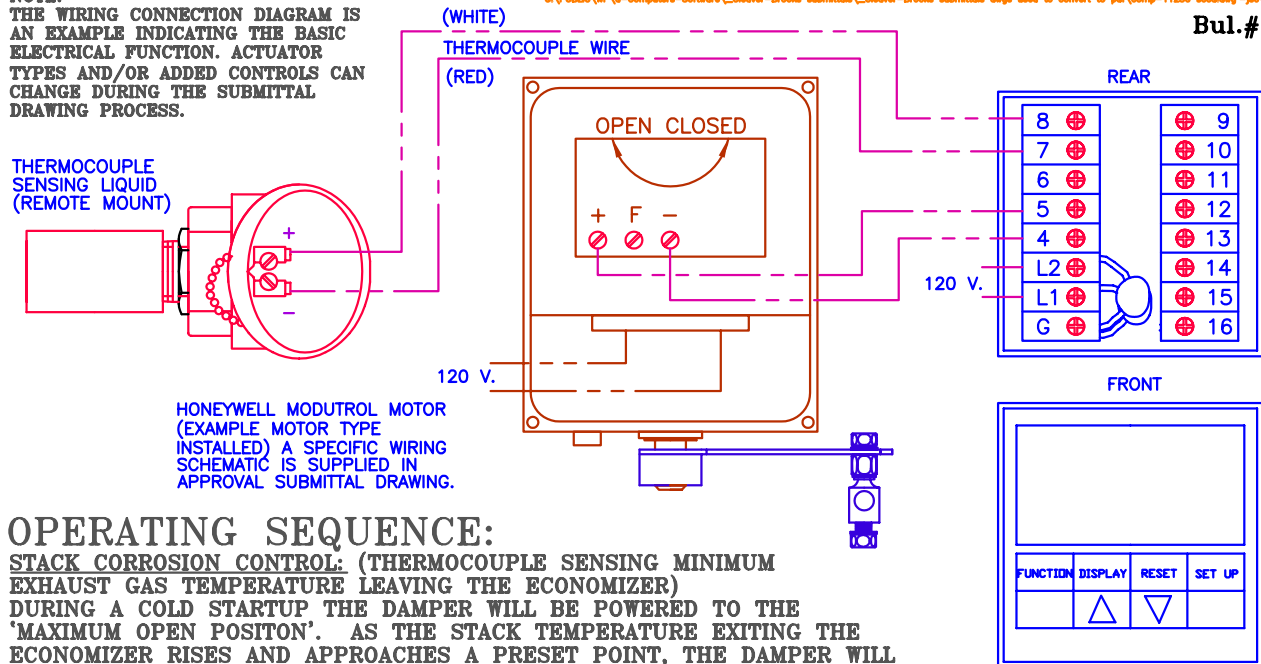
THE WIRING CONNECTION DIAGRAM IS AN EXAMPLE INDICATING THE BASIC ELECTRICAL FUNCTION. ACTUATOR TYPES AND/OR ADDED CONTROLS CAN CHANGE DURING THE SUBMITTAL DRAWING PROCESS.

(WHITE)

THERMOCOUPLE WIRE

(RED)

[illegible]

Bul.#

REAR

THERMOCOUPLE SENSING LIQUID (REMOTE MOUNT)

+

−

OPEN CLOSED

+ F −

8 9
7 10
6 11
5 12
4 13
L2 14
L1 15
G 16

120 V.

120 V.

FRONT

HONEYWELL MODUTROL MOTOR (EXAMPLE MOTOR TYPE INSTALLED) A SPECIFIC WIRING SCHEMATIC IS SUPPLIED IN APPROVAL SUBMITTAL DRAWING.

FUNCTION DISPLAY RESET SET UP

△ ▽

OPERATING SEQUENCE:

STACK CORROSION CONTROL: (THERMOCOUPLE SENSING MINIMUM EXHAUST GAS TEMPERATURE LEAVING THE ECONOMIZER)
DURING A COLD STARTUP THE DAMPER WILL BE POWERED TO THE 'MAXIMUM OPEN POSITON'. AS THE STACK TEMPERATURE EXITING THE ECONOMIZER RISES AND APPROACHES A PRESET POINT, THE DAMPER WILL